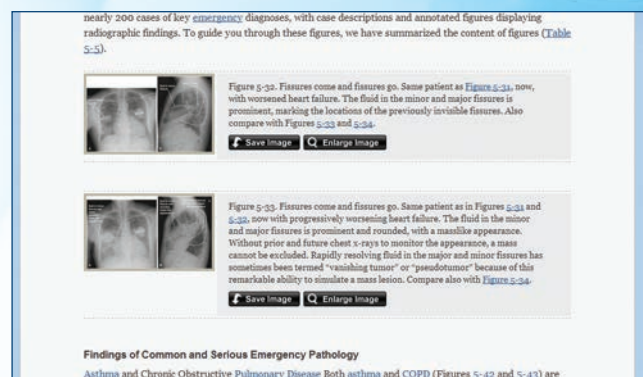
nearly 200 cases of key emergency diagnoses, with case descriptions and annotated figures displaying radiographic findings. To guide you through these figures, we have summarized the content of figures (Table 5-5).

Figure 5-32. Fissures come and fissures go. Same patient as Figure 5-31, now, with worsened heart failure. The fluid in the minor and major fissures is prominent, marking the locations of the previously invisible fissures. Also compare with Figures 5-33 and 5-34.

Save Image | Enlarge Image

Figure 5-33. Fissures come and fissures go. Same patient as in Figures 5-31 and 5-32, now with progressively worsening heart failure. The fluid in the minor and major fissures is prominent and rounded, with a masslike appearance. Without prior and future chest x-rays to monitor the appearance, a mass cannot be excluded. Rapidly resolving fluid in the major and minor fissures has sometimes been termed "vanishing tumor" or "pseudotumor" because of this remarkable ability to simulate a mass lesion. Compare also with Figure 5-34.

Save Image | Enlarge Image

Findings of Common and Serious Emergency Pathology

Asthma and Chronic Obstructive Pulmonary Disease Both asthma and COPD (Figures 5-42 and 5-43) are